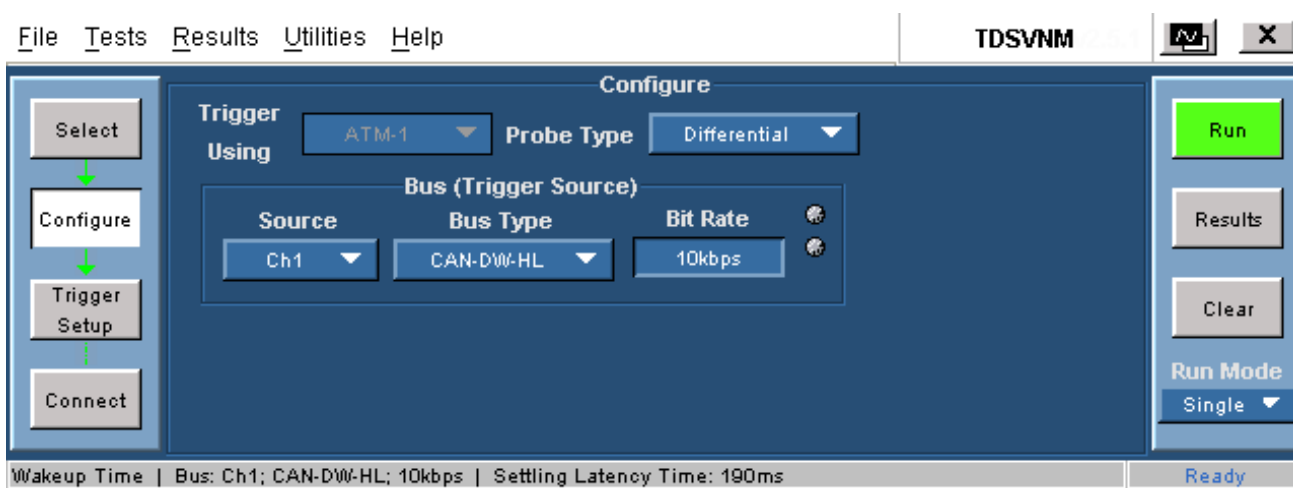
File Tests Results Utilities Help

TDSVNM

X

Configure

Select

Configure

Trigger Setup

Connect

Trigger Using

ATM-1

Probe Type

Differential

Bus (Trigger Source)

Source

Ch1

Bus Type

CAN-DW-HL

Bit Rate

10kbps

Run

Results

Clear

Run Mode

Single

Wakeup Time | Bus: Ch1; CAN-DW-HL; 10kbps | Settling Latency Time: 190ms

Ready